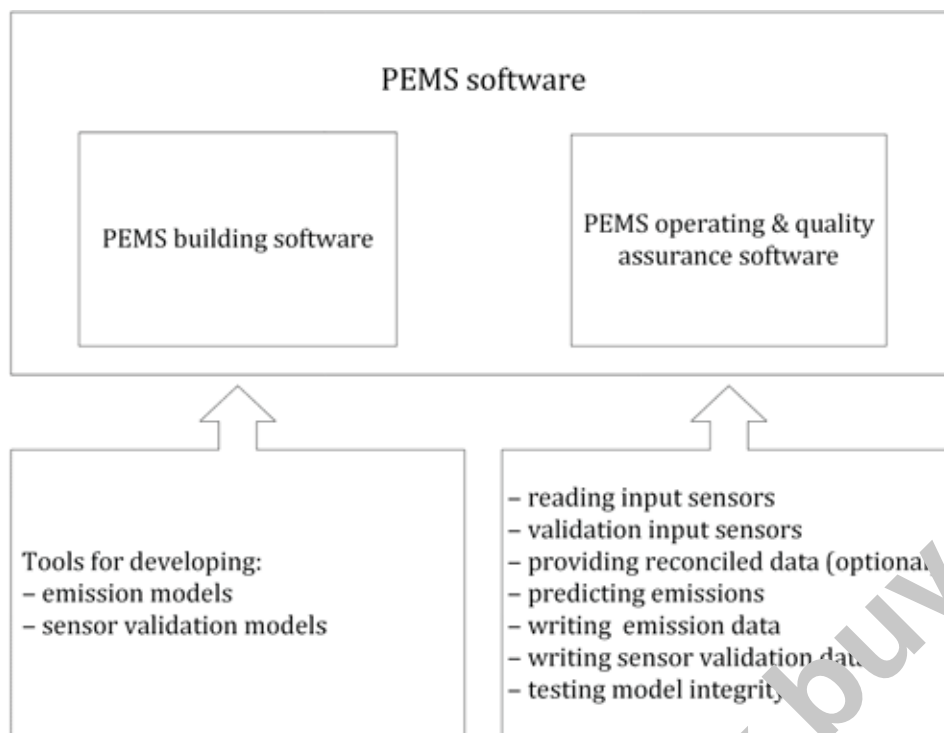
PEMS software

PEMS building software

PEMS operating & quality assurance software

Tools for developing:
– emission models
– sensor validation models

– reading input sensors
– validation input sensors
– providing reconciled data (optiona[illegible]
– predicting emissions
– writing emission data
– writing sensor validation da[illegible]
– testing model integrity

buy